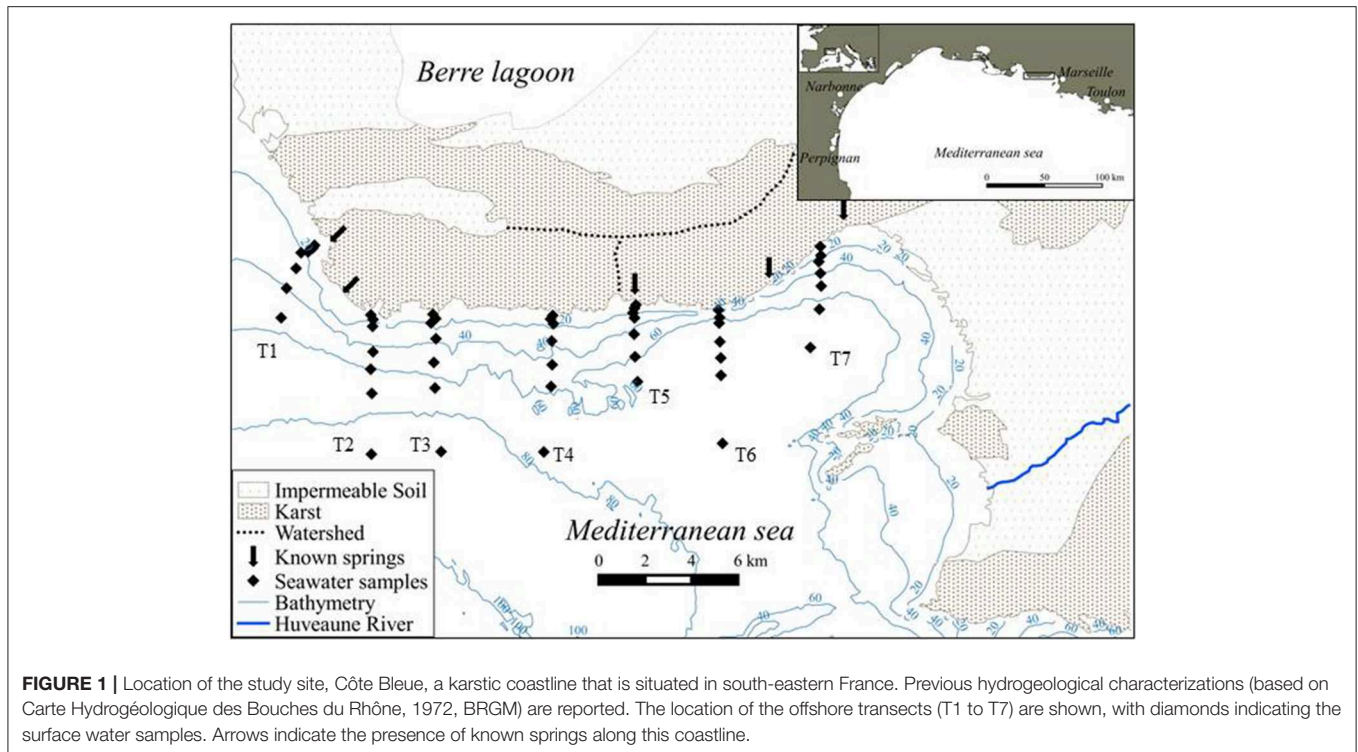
Berre lagoon

Narbonne

Marseille

Toulon

Perpignan

Mediterranean sea

0 50 100 km

20

40

60

20

40

20

20

40

20

40

20

60

T1

T2

T3

T4

T5

T6

T7

40

60

80

20

40

20

40

20

20

60

40

20

80

100

100

100

40

20

60

40

20

Impermeable Soil
Karst
Watershed
Known springs
Seawater samples
Bathymetry
Huveaune River

Mediterranean sea

0 2 4 6 km

FIGURE 1 | Location of the study site, Côte Bleue, a karstic coastline that is situated in south-eastern France. Previous hydrogeological characterizations (based on Carte Hydrogéologique des Bouches du Rhône, 1972, BRGM) are reported. The location of the offshore transects (T1 to T7) are shown, with diamonds indicating the surface water samples. Arrows indicate the presence of known springs along this coastline.